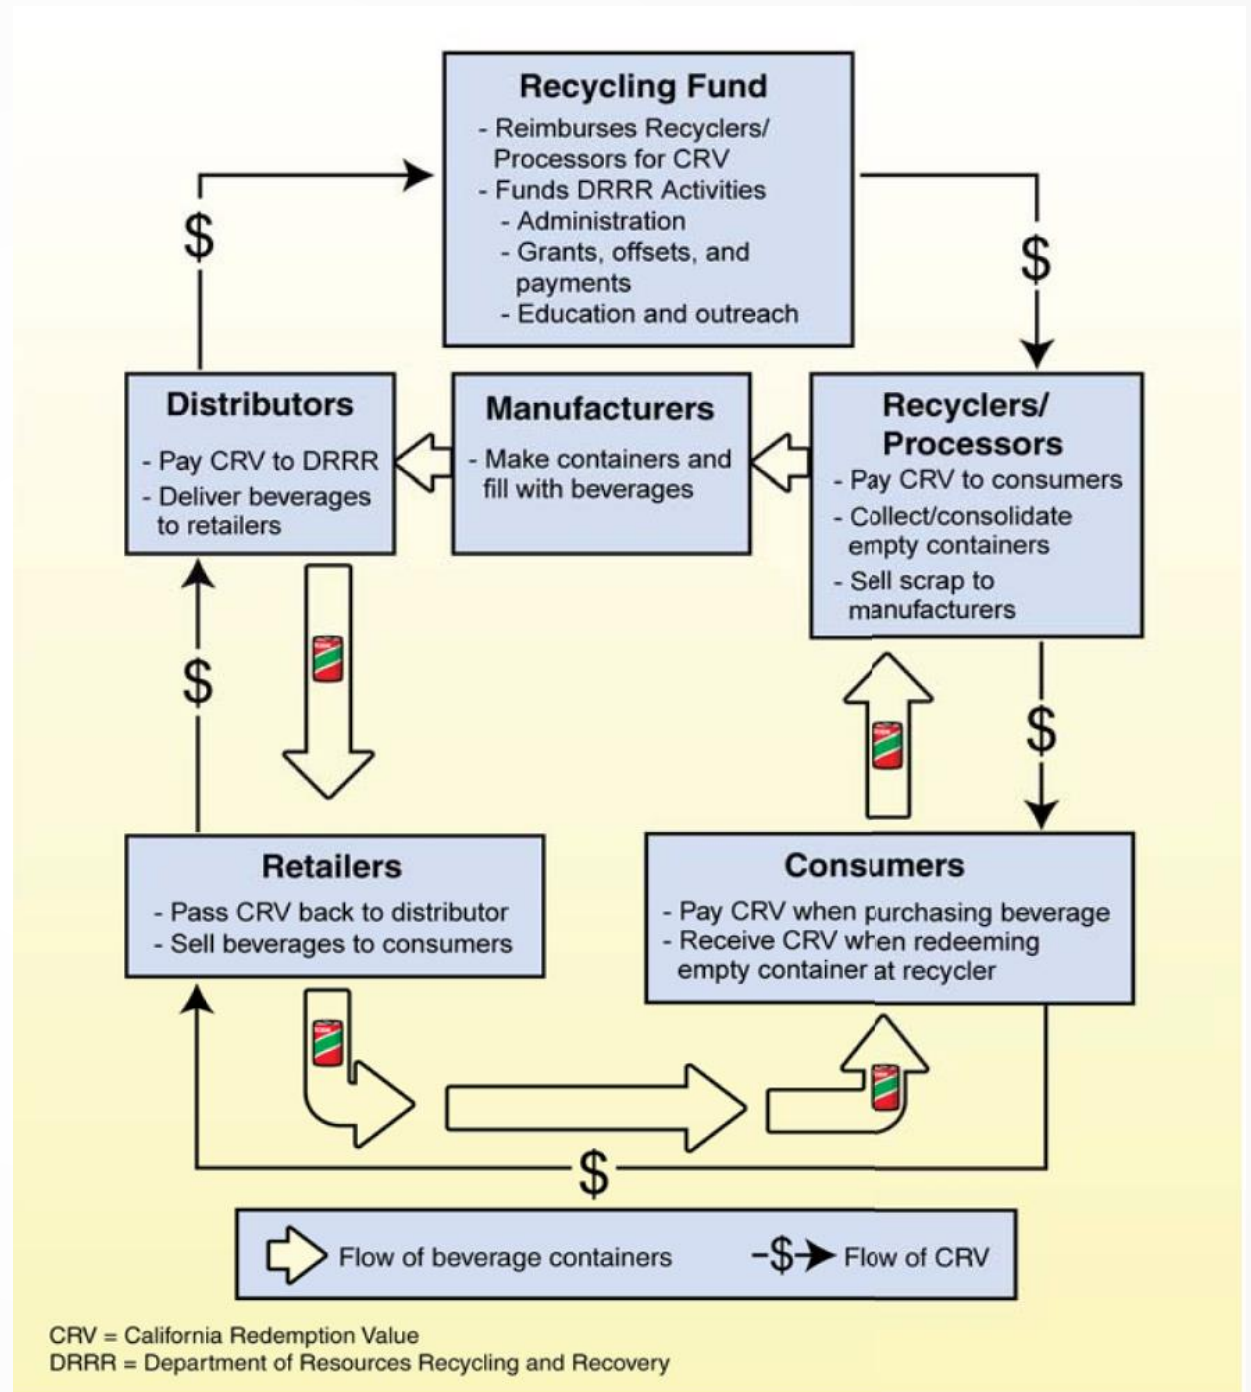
Recycling Fund
- Reimburses Recyclers/ Processors for CRV
- Funds DRRR Activities
- Administration
- Grants, offsets, and payments
- Education and outreach

$

$

Distributors
- Pay CRV to DRRR
- Deliver beverages to retailers

Manufacturers
- Make containers and fill with beverages

Recyclers/ Processors
- Pay CRV to consumers
- Collect/consolidate empty containers
- Sell scrap to manufacturers

$

$

Retailers
- Pass CRV back to distributor
- Sell beverages to consumers

Consumers
- Pay CRV when purchasing beverage
- Receive CRV when redeeming empty container at recycler

$

Flow of beverage containers -$ Flow of CRV

CRV = California Redemption Value
DRRR = Department of Resources Recycling and Recovery